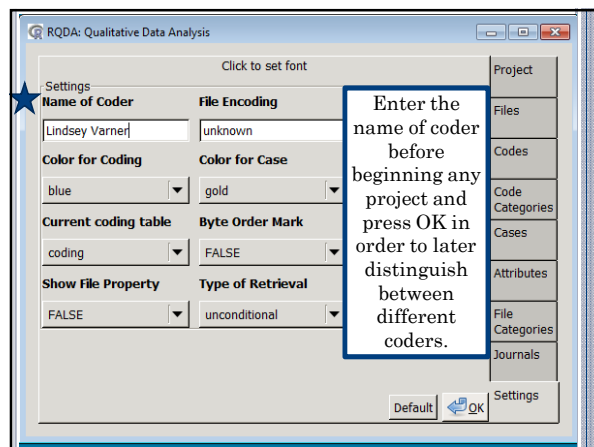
RQDA: Qualitative Data Analysis

Click to set font

Settings

Name of Coder
Lindsey Varner

File Encoding
unknown

Color for Coding
blue

Color for Case
gold

Current coding table
coding

Byte Order Mark
FALSE

Show File Property
FALSE

Type of Retrieval
unconditional

Enter the name of coder before beginning any project and press OK in order to later distinguish between different coders.

Project
Files
Codes
Code Categories
Cases
Attributes
File Categories
Journals
Settings

Default
OK